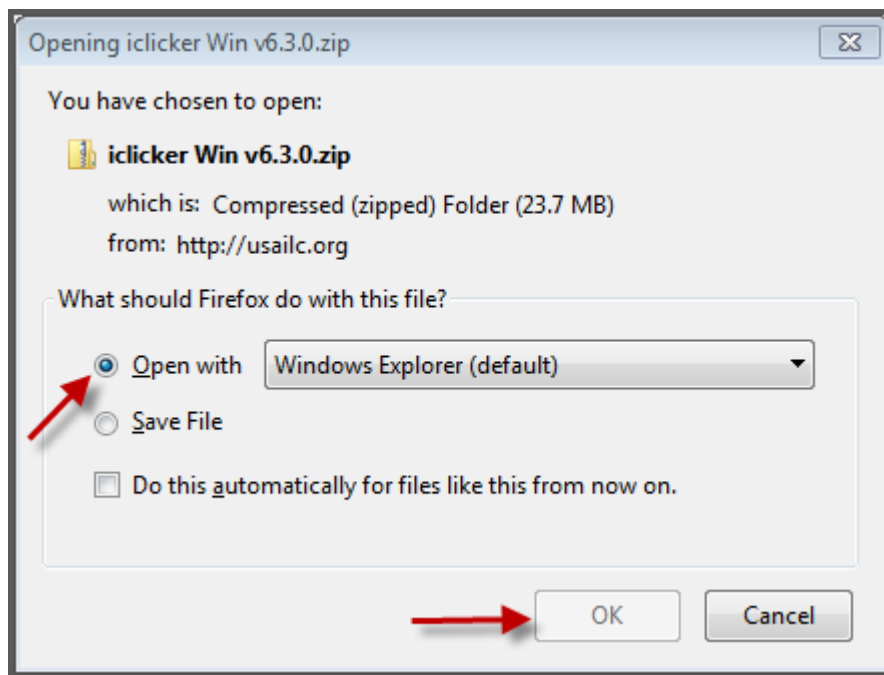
Opening iclicker Win v6.3.0.zip

You have chosen to open:

iclicker Win v6.3.0.zip

which is: Compressed (zipped) Folder (23.7 MB)

from: http://usailc.org

What should Firefox do with this file?

Open with Windows Explorer (default)

Save File

Do this automatically for files like this from now on.

OK

Cancel